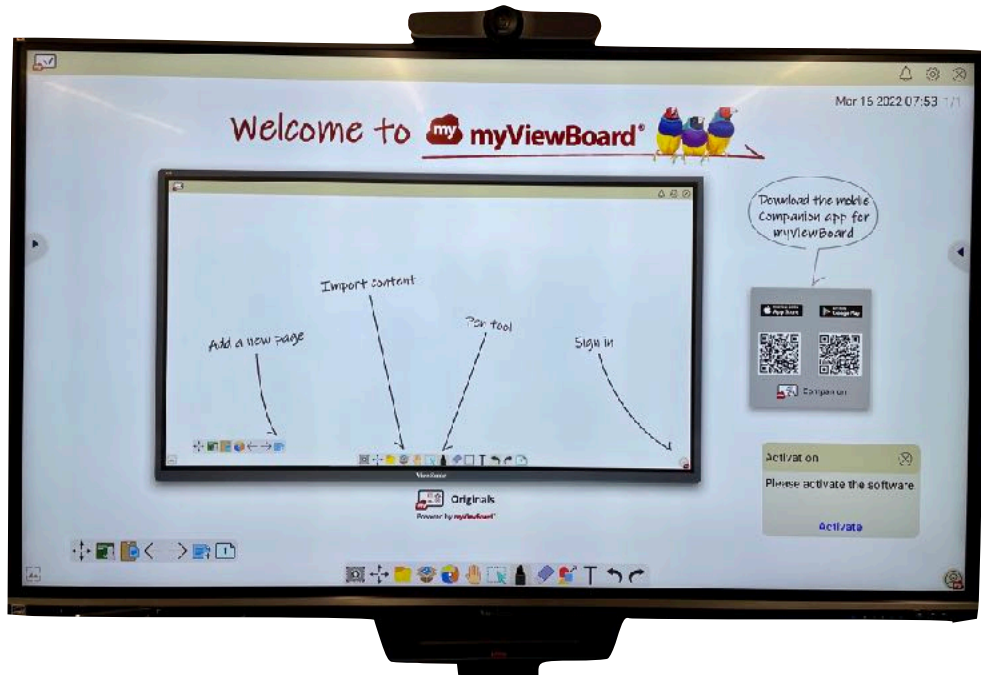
Mar 15 2022 07:53 1/1

Welcome to my myViewBoard®

Import content

Pen tool

Add a new page

Sign in

ViewSonic

Download the mobile Companion app for myViewBoard

App Store

Google Play

Companion

Activation

Please activate the software

Activate

Originals

Powered by myViewBoard®